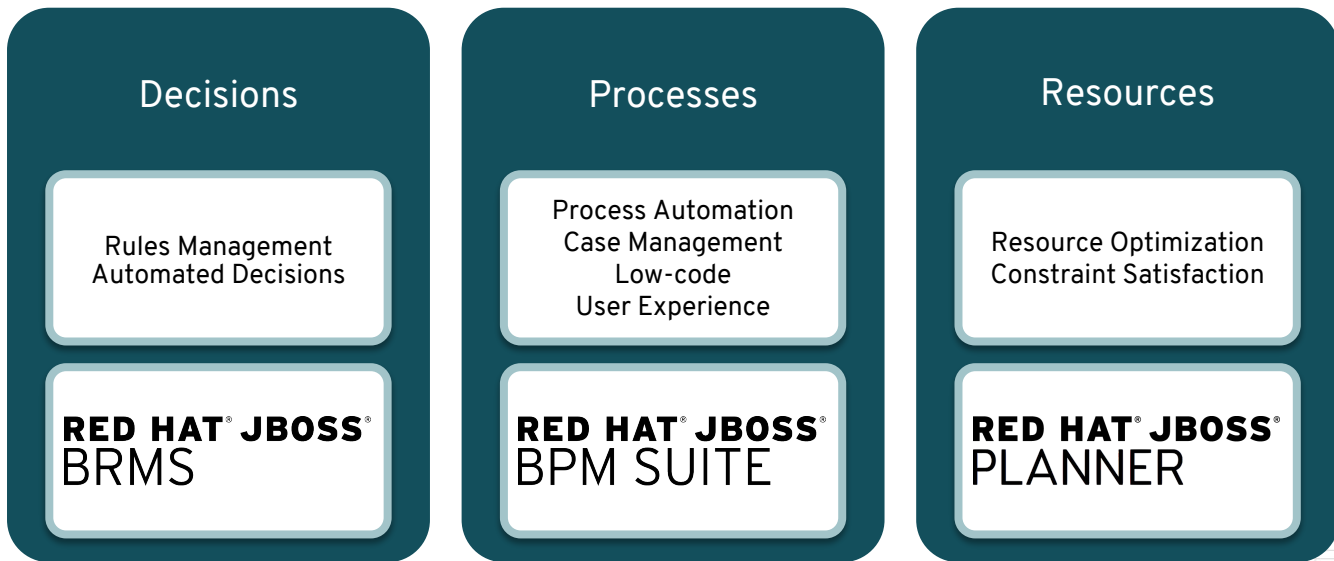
Decisions

Rules Management
Automated Decisions

RED HAT® JBOSS®
BRMS

Processes

Process Automation
Case Management
Low-code
User Experience

RED HAT® JBOSS®
BPM SUITE

Resources

Resource Optimization
Constraint Satisfaction

RED HAT® JBOSS®
PLANNER